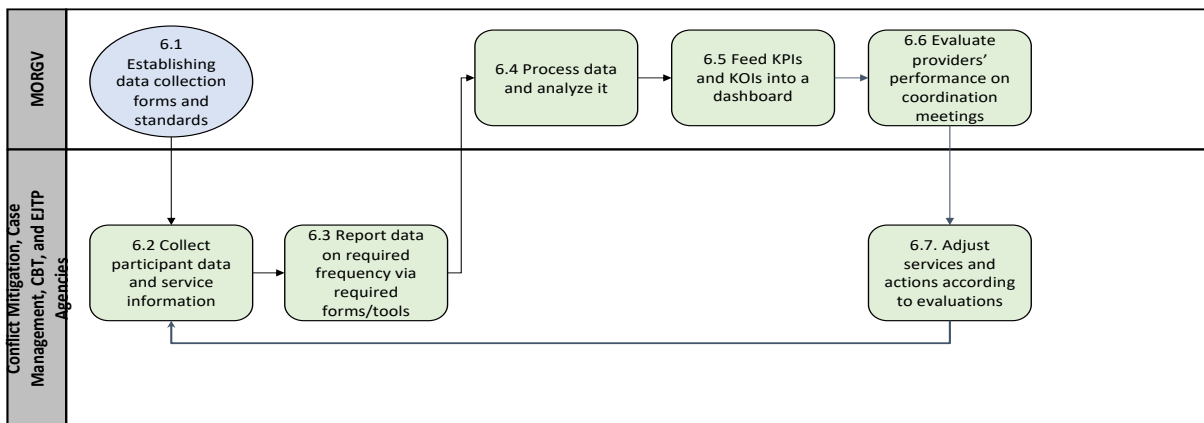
MORGV

6.1 Establishing data collection forms and standards

6.4 Process data and analyze it

6.5 Feed KPIs and KOIs into a dashboard

6.6 Evaluate providers' performance on coordination meetings

Conflict Mitigation, Case Management, CBT, and EJTP Agencies

6.2 Collect participant data and service information

6.3 Report data on required frequency via required forms/tools

6.7. Adjust services and actions according to evaluations